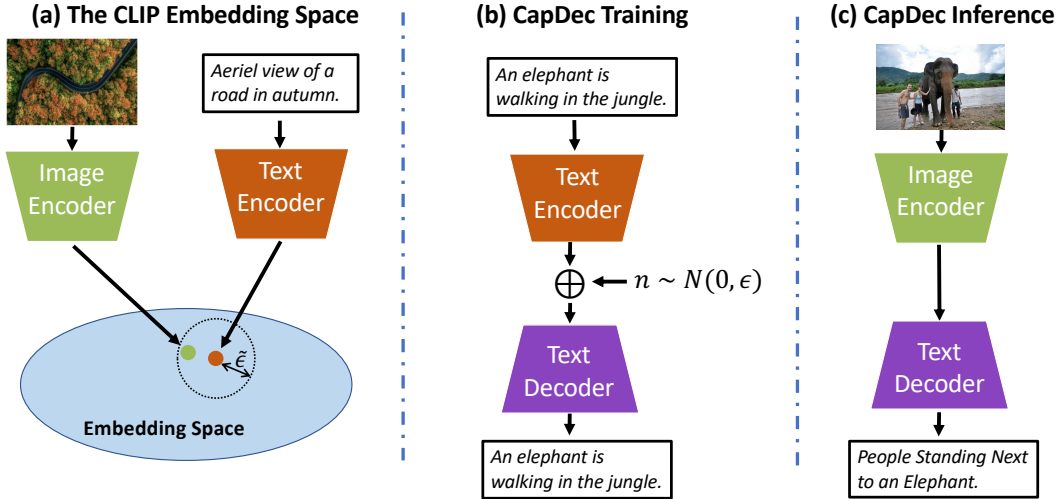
(a) The CLIP Embedding Space

Aeriel view of a road in autumn.

Image Encoder

Text Encoder

$\tilde{\epsilon}$

Embedding Space

(b) CapDec Training

An elephant is walking in the jungle.

Text Encoder

$\oplus$

$n \sim N(0, \epsilon)$

Text Decoder

An elephant is walking in the jungle.

(c) CapDec Inference

Image Encoder

Text Decoder

People Standing Next to an Elephant.